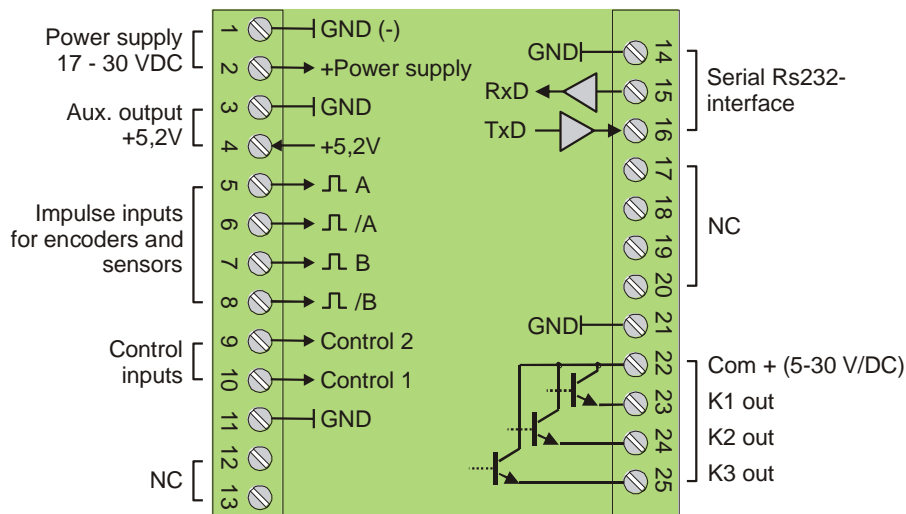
Power supply
17 - 30 VDC

Aux. output
+5,2V

Impulse inputs
for encoders and
sensors

Control
inputs

NC

1 GND (-)
2 +Power supply
3 GND
4 +5,2V
5 A
6 /A
7 B
8 /B
9 Control 2
10 Control 1
11 GND
12
13

GND 14
RxD 15
TxD 16
17
18
19
20
GND 21
22
23
24
25

Serial Rs232-
interface

NC

Com + (5-30 V/DC)
K1 out
K2 out
K3 out